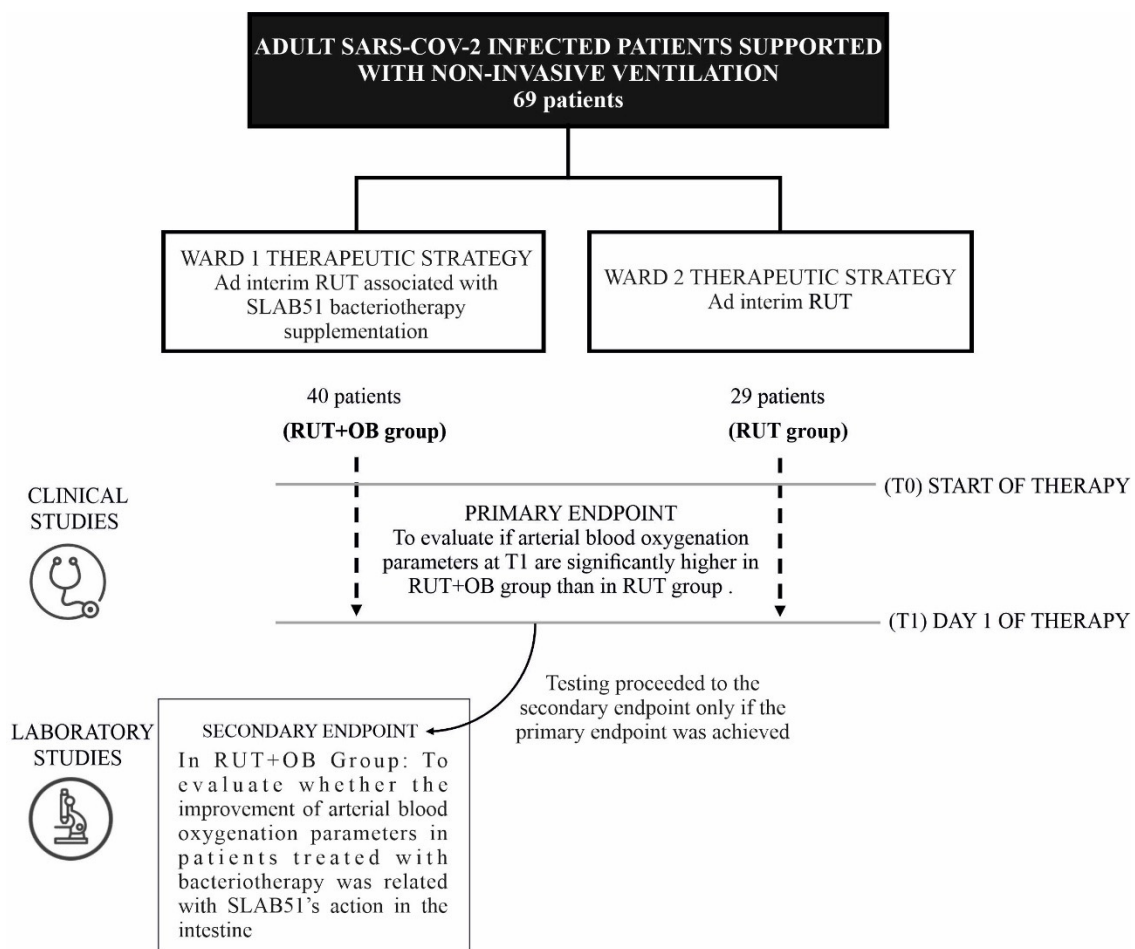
ADULT SARS-COV-2 INFECTED PATIENTS SUPPORTED WITH NON-INVASIVE VENTILATION
69 patients

WARD 1 THERAPEUTIC STRATEGY
Ad interim RUT associated with SLAB51 bacteriotherapy supplementation

WARD 2 THERAPEUTIC STRATEGY
Ad interim RUT

40 patients
(RUT+OB group)

29 patients
(RUT group)

CLINICAL STUDIES

(T0) START OF THERAPY

PRIMARY ENDPOINT
To evaluate if arterial blood oxygenation parameters at T1 are significantly higher in RUT+OB group than in RUT group .

(T1) DAY 1 OF THERAPY

Testing proceeded to the secondary endpoint only if the primary endpoint was achieved

LABORATORY STUDIES

SECONDARY ENDPOINT
In RUT+OB Group: To evaluate whether the improvement of arterial blood oxygenation parameters in patients treated with bacteriotherapy was related with SLAB51's action in the intestine